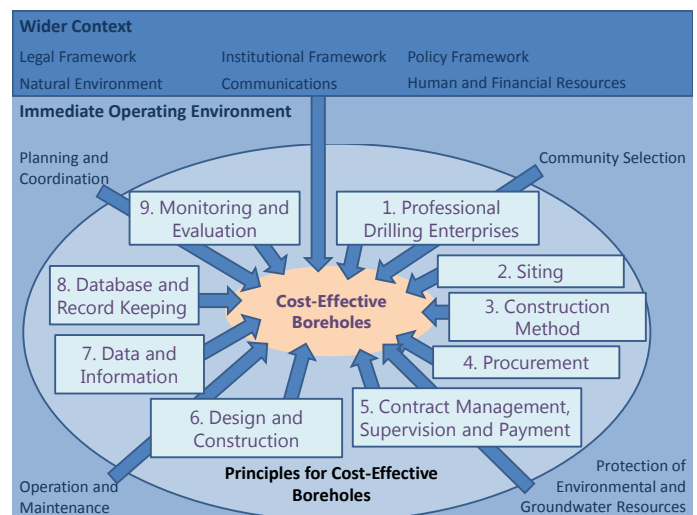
Wider Context

Legal Framework
Institutional Framework
Policy Framework
Natural Environment
Communications
Human and Financial Resources

Immediate Operating Environment

Planning and Coordination

Community Selection

9. Monitoring and Evaluation

1. Professional Drilling Enterprises

2. Siting

8. Database and Record Keeping

Cost-Effective Boreholes

3. Construction Method

7. Data and Information

4. Procurement

6. Design and Construction

5. Contract Management, Supervision and Payment

Principles for Cost-Effective Boreholes

Operation and Maintenance

Protection of Environmental and Groundwater Resources